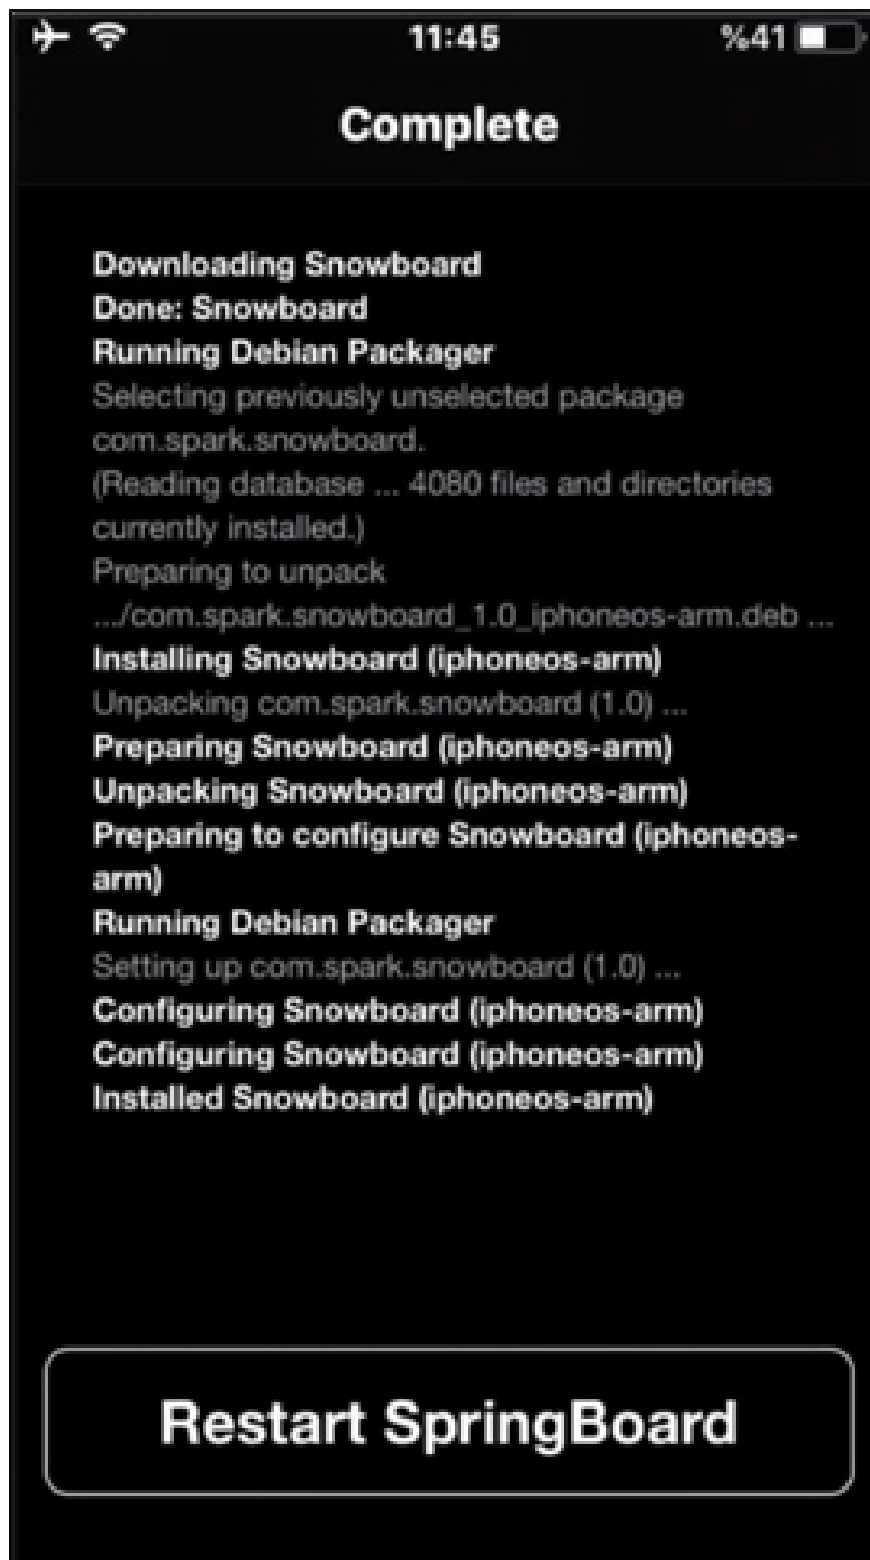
11:45 %41

Complete

Downloading Snowboard
Done: Snowboard
Running Debian Packager
Selecting previously unselected package com.spark.snowboard.
(Reading database ... 4080 files and directories currently installed.)
Preparing to unpack .../com.spark.snowboard_1.0_iphoneos-arm.deb ...
Installing Snowboard (iphoneos-arm)
Unpacking com.spark.snowboard (1.0) ...
Preparing Snowboard (iphoneos-arm)
Unpacking Snowboard (iphoneos-arm)
Preparing to configure Snowboard (iphoneos-arm)
Running Debian Packager
Setting up com.spark.snowboard (1.0) ...
Configuring Snowboard (iphoneos-arm)
Configuring Snowboard (iphoneos-arm)
Installed Snowboard (iphoneos-arm)

Restart SpringBoard